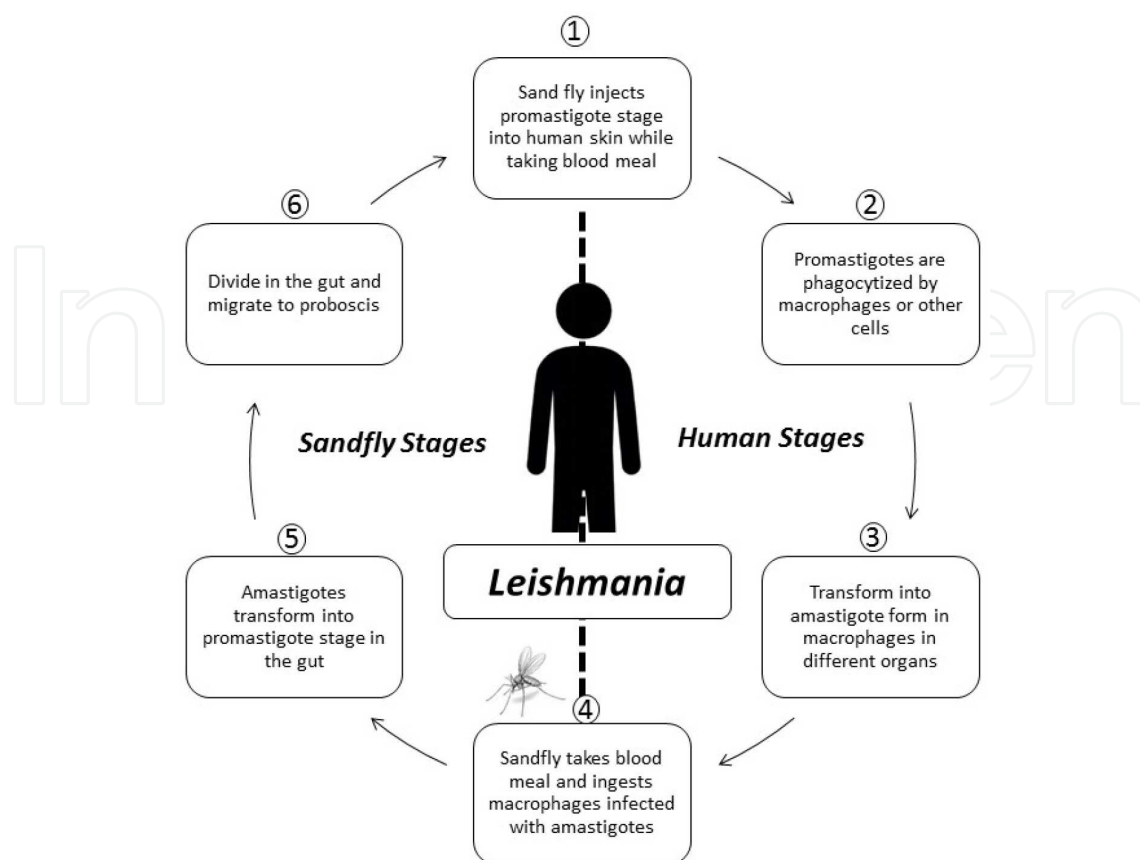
①
Sand fly injects promastigote stage into human skin while taking blood meal

②
Promastigotes are phagocytized by macrophages or other cells

③
Transform into amastigote form in macrophages in different organs

④
Sandfly takes blood meal and ingests macrophages infected with amastigotes

⑤
Amastigotes transform into promastigote stage in the gut

⑥
Divide in the gut and migrate to proboscis

Sandfly Stages

Human Stages

Leishmania